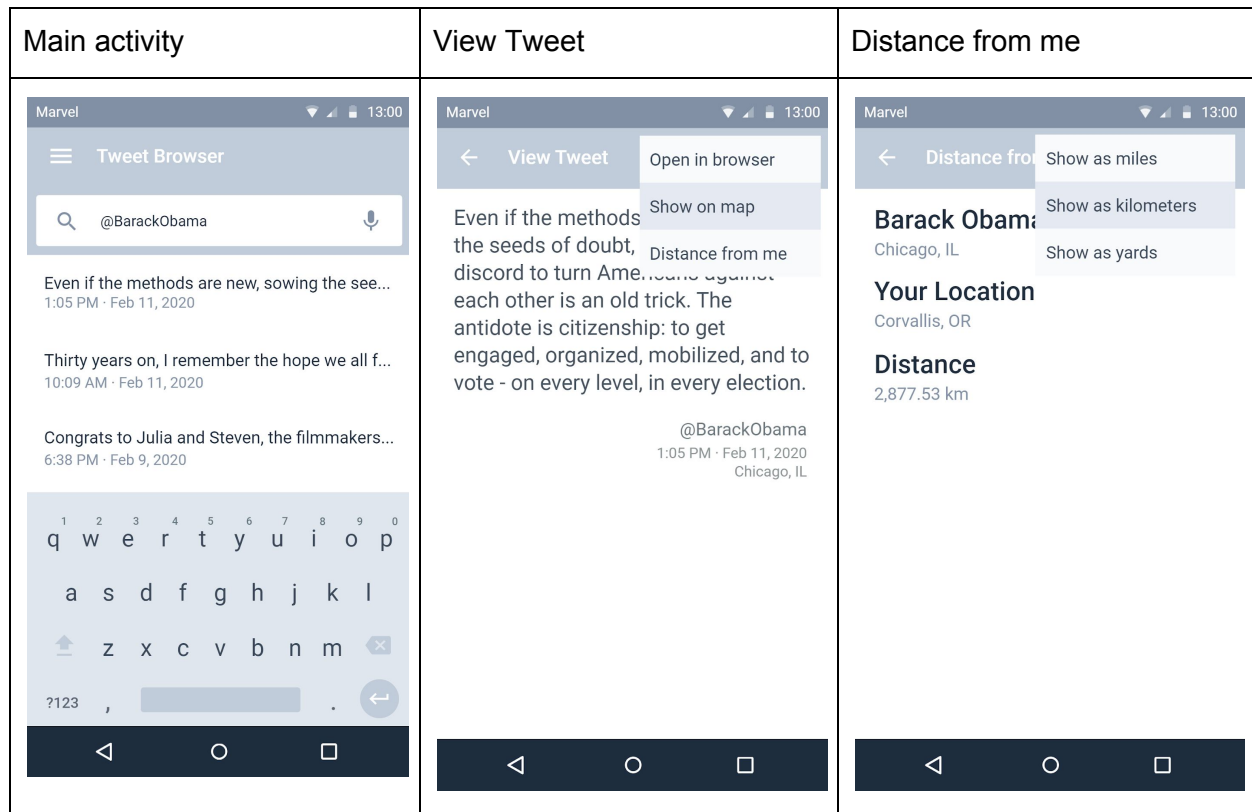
| Main activity | View Tweet | Distance from me |
|---|---|---|
| Marvel 13:00<br>Tweet Browser<br>@BarackObama<br>Even if the methods are new, sowing the see...<br>1:05 PM · Feb 11, 2020<br>Thirty years on, I remember the hope we all f...<br>10:09 AM · Feb 11, 2020<br>Congrats to Julia and Steven, the filmmakers...<br>6:38 PM · Feb 9, 2020<br>1 2 3 4 5 6 7 8 9 0<br>q w e r t y u i o p<br>a s d f g h j k l<br>z x c v b n m<br>?123 , . | Marvel 13:00<br>View Tweet<br>Open in browser<br>Show on map<br>Distance from me<br>Even if the methods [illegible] the seeds of doubt, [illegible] discord to turn Ame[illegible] each other is an old trick. The antidote is citizenship: to get engaged, organized, mobilized, and to vote - on every level, in every election.<br>@BarackObama<br>1:05 PM · Feb 11, 2020<br>Chicago, IL | Marvel 13:00<br>Distance fro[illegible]<br>Show as miles<br>Show as kilometers<br>Show as yards<br>Barack Obama<br>Chicago, IL<br>Your Location<br>Corvallis, OR<br>Distance<br>2,877.53 km |